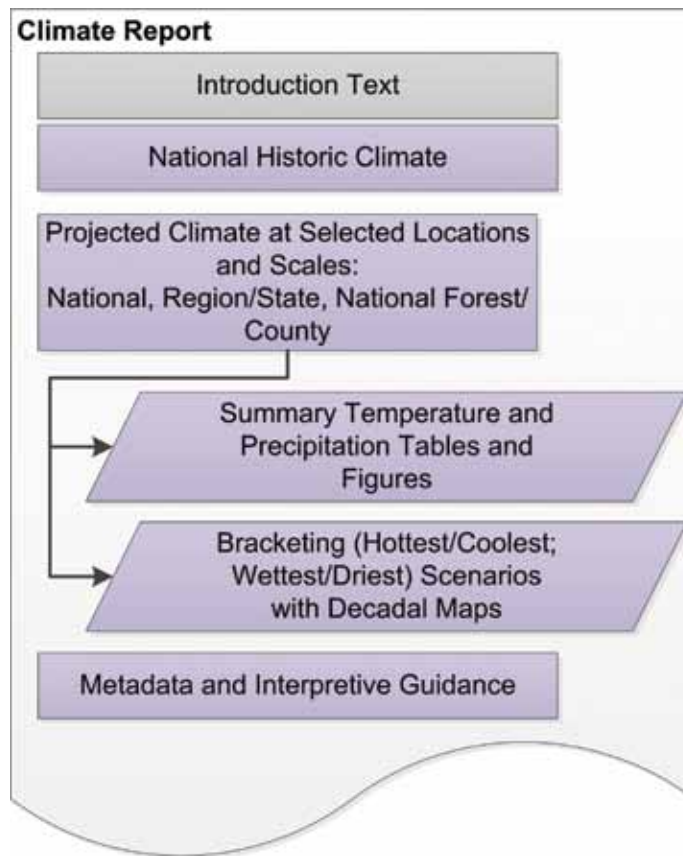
Climate Report

Introduction Text

National Historic Climate

Projected Climate at Selected Locations and Scales: National, Region/State, National Forest/ County

Summary Temperature and Precipitation Tables and Figures

Bracketing (Hottest/Coolest; Wettest/Driest) Scenarios with Decadal Maps

Metadata and Interpretive Guidance